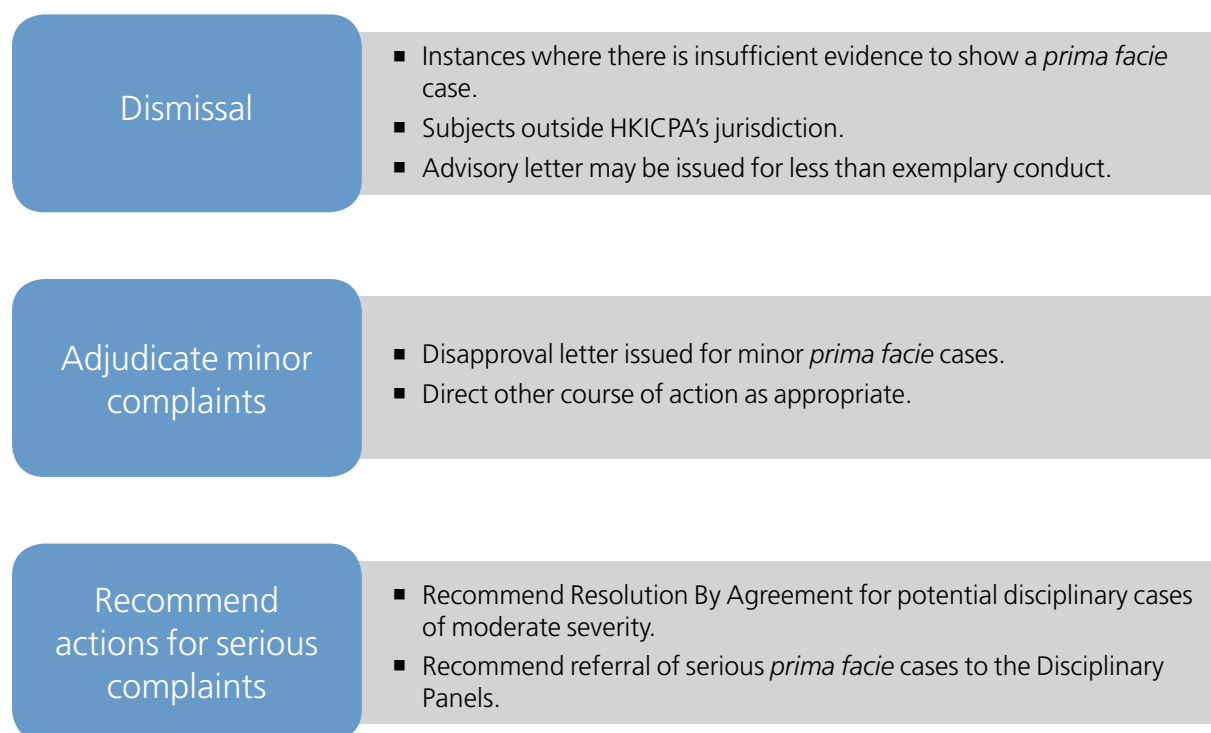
Dismissal

- Instances where there is insufficient evidence to show a *prima facie* case.
- Subjects outside HKICPA's jurisdiction.
- Advisory letter may be issued for less than exemplary conduct.

Adjudicate minor complaints

- Disapproval letter issued for minor *prima facie* cases.
- Direct other course of action as appropriate.

Recommend actions for serious complaints

- Recommend Resolution By Agreement for potential disciplinary cases of moderate severity.
- Recommend referral of serious *prima facie* cases to the Disciplinary Panels.